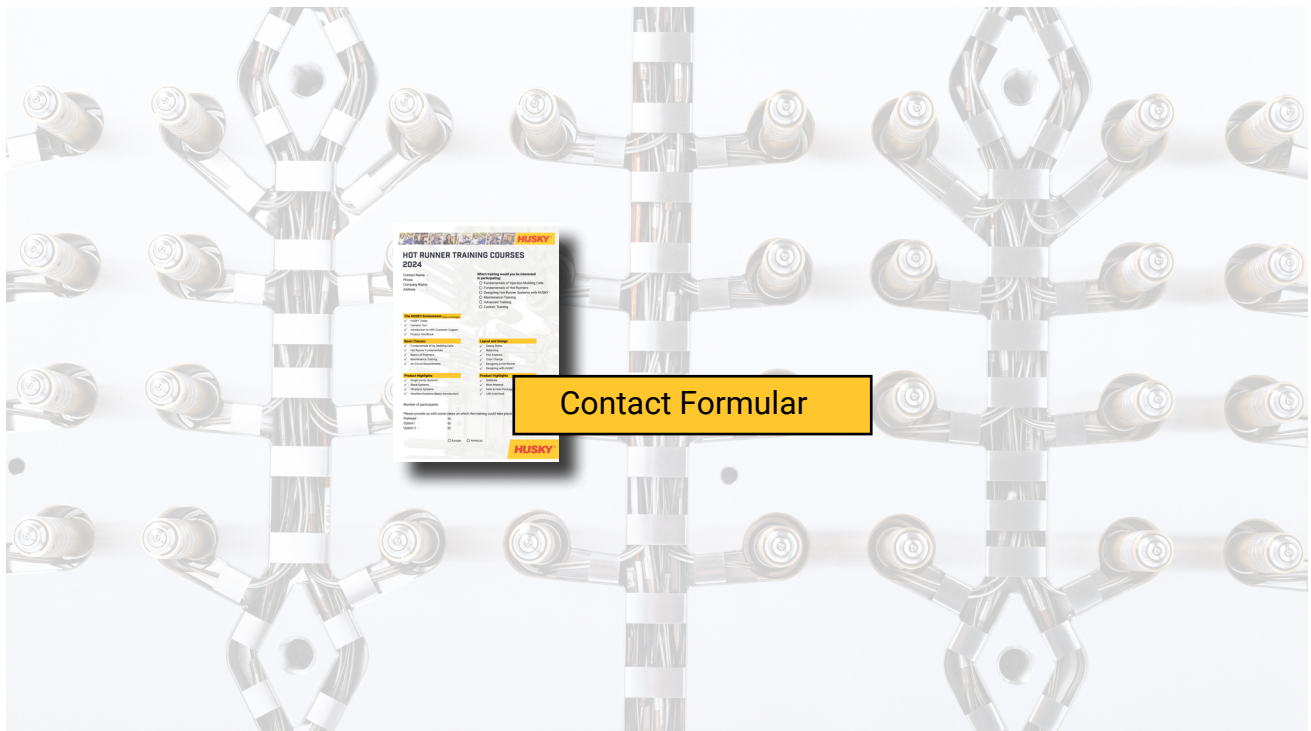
HUSKY

HOT RUNNER TRAINING COURSES 2024

Contact Name
Phone
Company Name
Address

Which training would you be interested in participating:
Fundamentals of Injection Molding Cells
Fundamentals of Hot Runners
Designing Hot Runner Systems with HUSKY
Maintenance Training
Advanced Training
Custom Training

The HUSKY Environment
HUSKY Today
Campus Tour
Introduction to HRC Customer Support
Product Handbook

Basic Classes
Fundamentals of IM Molding Cells
Hot Runner Fundamentals
Basics of Polymers
Maintenance Training
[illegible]

Layout and Design
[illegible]
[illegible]
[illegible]
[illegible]
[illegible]
Designing with HUSKY

Product Highlights
Single Cavity Systems
Stack Systems
Ultrashot Systems
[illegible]

Product Highlights
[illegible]
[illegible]
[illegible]
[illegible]

Number of participants

Please provide us with some dates on which the training could take place
Preferred
Option 1
Option 2

Europe
Americas

HUSKY

Contact Formular